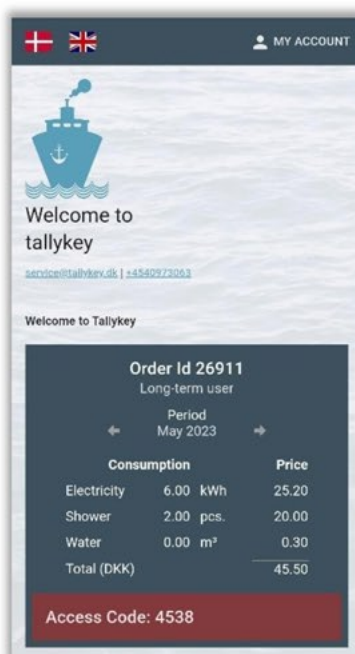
MY ACCOUNT

Welcome to tallykey

service@tallykey.dk | +4540973063

Welcome to Tallykey

Order Id 26911
Long-term user

Period
May 2023

| Consumption | | | Price |
|---|---|---|---|
| Electricity | 6.00 | kWh | 25.20 |
| Shower | 2.00 | pcs. | 20.00 |
| Water | 0.00 | m³ | 0.30 |
| Total (DKK) | | | 45.50 |

Access Code: 4538